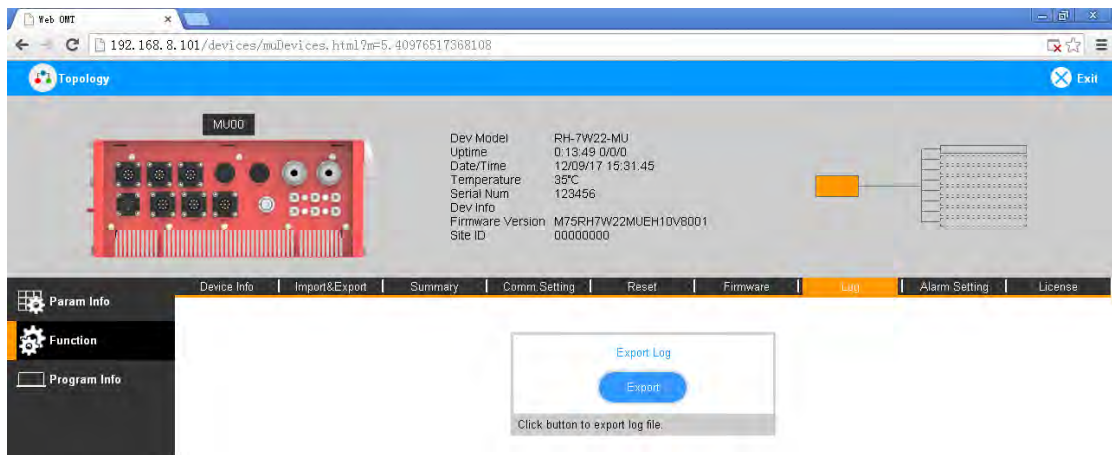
Web OMT

192.168.8.101/devices/muDevices.html?m=5.40976517368108

Topology

Exit

MU00

| Dev Model | RH-7W22-MU |
|---|---|
| Uptime | 0:13:49 0/0/0 |
| Date/Time | 12/09/17 15:31:45 |
| Temperature | 35℃ |
| Serial Num | 123456 |
| Dev Info | |
| Firmware Version | M75RH7W22MUEH10V8001 |
| Site ID | 00000000 |

Param Info

Function

Program Info

Device Info | Import&Export | Summary | Comm Setting | Reset | Firmware | Log | Alarm Setting | License

Export Log

Export

Click button to export log file.